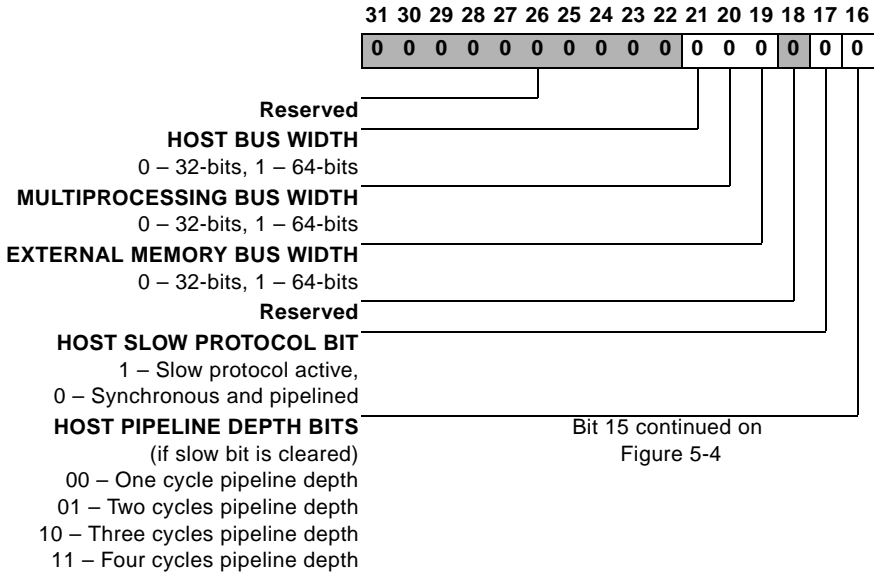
31 30 29 28 27 26 25 24 23 22 21 20 19 18 17 16

| 0 | 0 | 0 | 0 | 0 | 0 | 0 | 0 | 0 | 0 | 0 | 0 | 0 | 0 | 0 | 0 |
|---|---|---|---|---|---|---|---|---|---|---|---|---|---|---|---|

Reserved

HOST BUS WIDTH
0 – 32-bits, 1 – 64-bits

MULTIPROCESSING BUS WIDTH
0 – 32-bits, 1 – 64-bits

EXTERNAL MEMORY BUS WIDTH
0 – 32-bits, 1 – 64-bits

Reserved

HOST SLOW PROTOCOL BIT
1 – Slow protocol active,
0 – Synchronous and pipelined

HOST PIPELINE DEPTH BITS
(if slow bit is cleared)
00 – One cycle pipeline depth
01 – Two cycles pipeline depth
10 – Three cycles pipeline depth
11 – Four cycles pipeline depth

Bit 15 continued on Figure 5-4